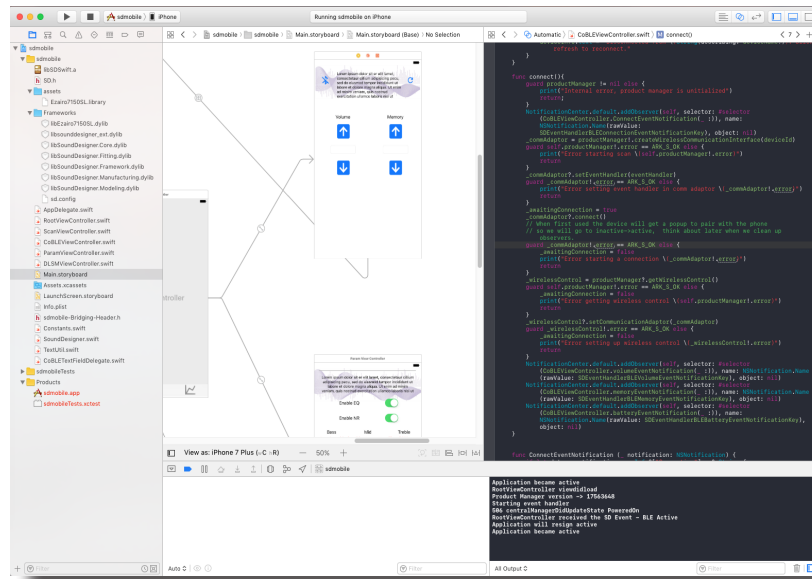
sdmobile › iPhone
Running sdmobile on iPhone

sdmobile
sdmobile
libSDSwift.a
SD.h
assets
Ezairo7150SL.library
Frameworks
libEzairo7150SL.dylib
libsounddesigner_ext.dylib
libSoundDesigner.Core.dylib
libSoundDesigner.Fitting.dylib
libSoundDesigner.Framework.dylib
libSoundDesigner.Manufacturing.dylib
libSoundDesigner.Modeling.dylib
sd.config
AppDelegate.swift
RootViewController.swift
ScanViewController.swift
CoBLEViewController.swift
ParamViewController.swift
DLSMViewController.swift
Main.storyboard
Assets.xcassets
LaunchScreen.storyboard
Info.plist
sdmobile-Bridging-Header.h
Constants.swift
SoundDesigner.swift
TextUtil.swift
CoBLETextFieldDelegate.swift
sdmobileTests
Products
sdmobile.app
sdmobileTests.xctest

sdmobile › sdmobile › Main.storyboard › Main.storyboard (Base) › No Selection

Volume
Memory
ntroller
Param View Controller
Enable EQ
Enable NR
Bass
Mid
Treble
View as: iPhone 7 Plus (wC hR)
50%
sdmobile

Automatic › CoBLEViewController.swift › connect()

"infresh to reconnect."
}

func connect(){
guard productManager != nil else {
print("Internal error, product manager is uninitialized")
return
}
NotificationCenter.default.addObserver(self, selector: #selector
(CoBLEViewController.ConnectEventNotification(_:)), name:
NSNotification.Name(rawValue:
SDEventHandlerBLEConnectionEventNotificationKey), object: nil)
_commAdaptor = productManager!.createWirelessCommunicationInterface(deviceId)
guard self.productManager!.error == ARK_S_OK else {
print("Error starting scan \(self.productManager!.error)")
return
}

_commAdaptor?.setEventHandler(eventHandler)
guard _commAdaptor?.error == ARK_S_OK else {
print("Error setting event handler in comm adaptor \(_commAdaptor!.error)")
return
}
_awaitingConnection = true
_commAdaptor?.connect()
// When first used the device will get a popup to pair with the phone
// so we will go to inactive->active, think about later when we clean up
observers.
guard _commAdaptor?.error == ARK_S_OK else {
_awaitingConnection = false
print("Error starting a connection \(_commAdaptor!.error)")
return
}

_wirelessControl = productManager?.getWirelessControl()
guard self.productManager?.error == ARK_S_OK else {
_awaitingConnection = false
print("Error getting wireless control \(self.productManager!.error)")
return
}

_wirelessControl?.setCommunicationAdaptor(_commAdaptor)
guard _wirelessControl?.error == ARK_S_OK else {
_awaitingConnection = false
print("Error setting up wireless control \(_wirelessControl!.error)")
return
}
NotificationCenter.default.addObserver(self, selector: #selector
(CoBLEViewController.volumeEventNotification(_:)), name: NSNotification.Name
(rawValue: SDEventHandlerBLEVolumeEventNotificationKey), object: nil)
NotificationCenter.default.addObserver(self, selector: #selector
(CoBLEViewController.memoryEventNotification(_:)), name: NSNotification.Name
(rawValue: SDEventHandlerBLEMemoryEventNotificationKey), object: nil)
NotificationCenter.default.addObserver(self, selector: #selector
(CoBLEViewController.batteryEventNotification(_:)), name:
NSNotification.Name(rawValue: SDEventHandlerBLEBatteryEventNotificationKey),
object: nil)
}

func ConnectEventNotification (_ notification: NSNotification) {

Application became active
RootViewController viewdidload
Product Manager version -> 17563648
Starting event handler
SDK centralManagerDidUpdateState PoweredOn
RootViewController received the SD Event - BLE Active
Application will resign active
Application became active

Auto
Filter
Filter
All Output
Filter